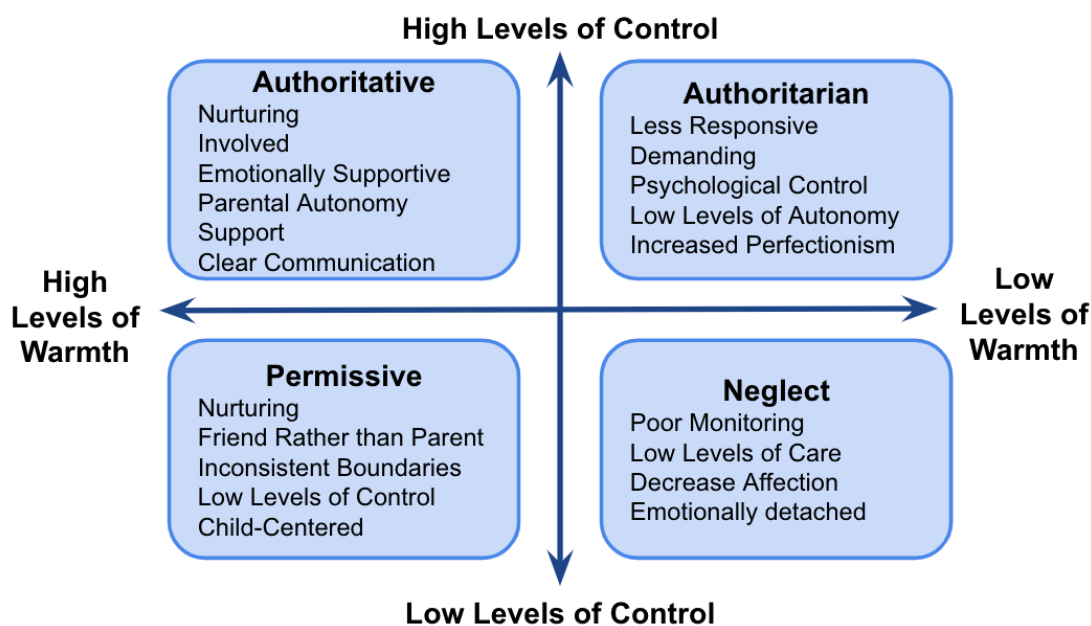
High Levels of Control

Authoritative
Nurturing
Involved
Emotionally Supportive
Parental Autonomy
Support
Clear Communication

Authoritarian
Less Responsive
Demanding
Psychological Control
Low Levels of Autonomy
Increased Perfectionism

High Levels of Warmth

Low Levels of Warmth

Permissive
Nurturing
Friend Rather than Parent
Inconsistent Boundaries
Low Levels of Control
Child-Centered

Neglect
Poor Monitoring
Low Levels of Care
Decrease Affection
Emotionally detached

Low Levels of Control